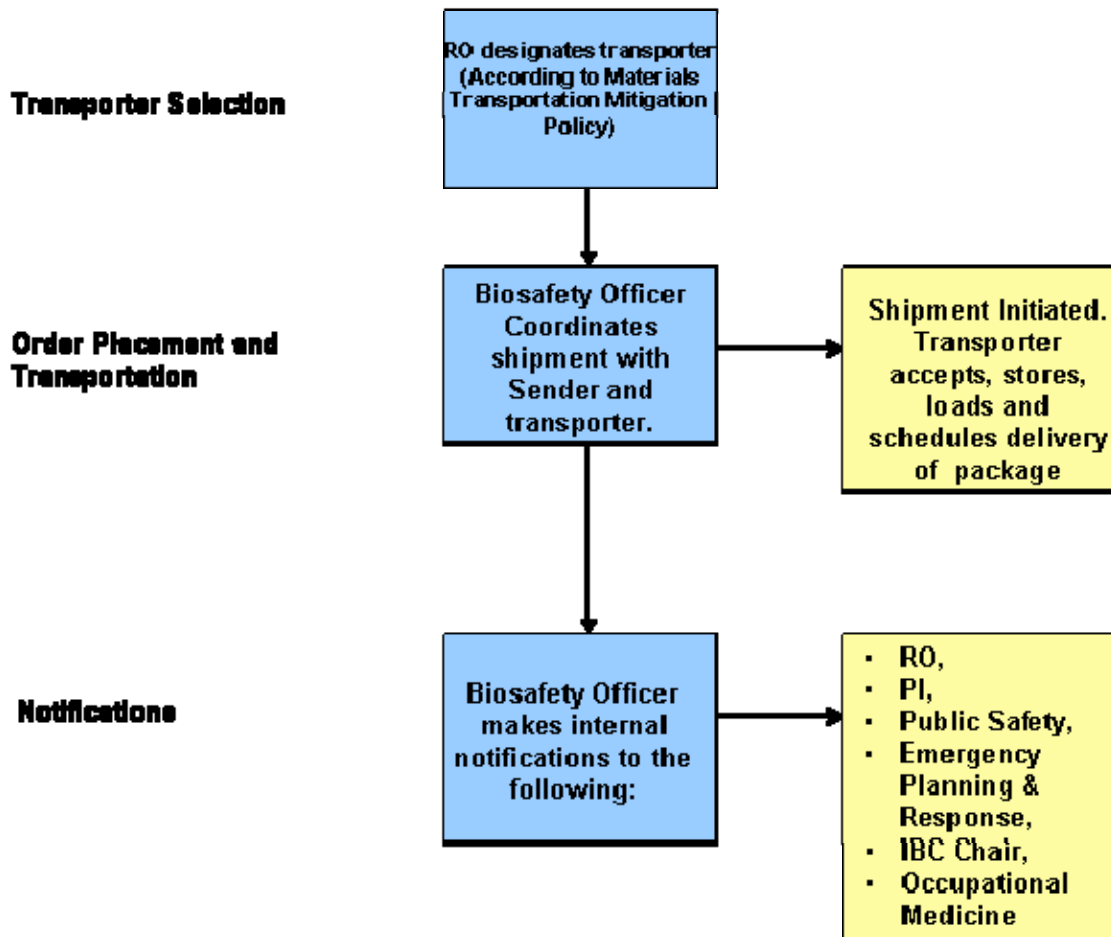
Transporter Selection

RO designates transporter (According to Materials Transportation Mitigation Policy)

Order Placement and Transportation

Biosafety Officer Coordinates shipment with Sender and transporter.

Shipment Initiated. Transporter accepts, stores, loads and schedules delivery of package

Notifications

Biosafety Officer makes internal notifications to the following:

- RO,
- PI,
- Public Safety,
- Emergency Planning & Response,
- IBC Chair,
- Occupational Medicine